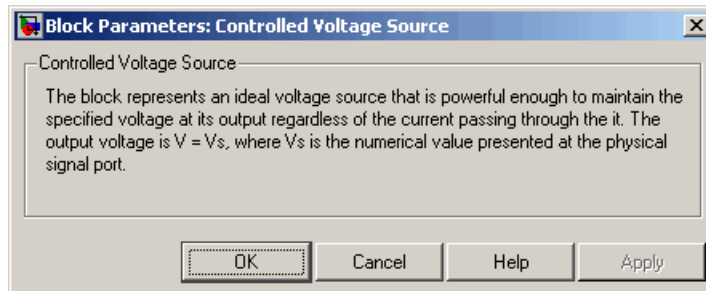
Block Parameters: Controlled Voltage Source

Controlled Voltage Source

The block represents an ideal voltage source that is powerful enough to maintain the specified voltage at its output regardless of the current passing through the it. The output voltage is V = Vs, where Vs is the numerical value presented at the physical signal port.

OK

Cancel

Help

Apply